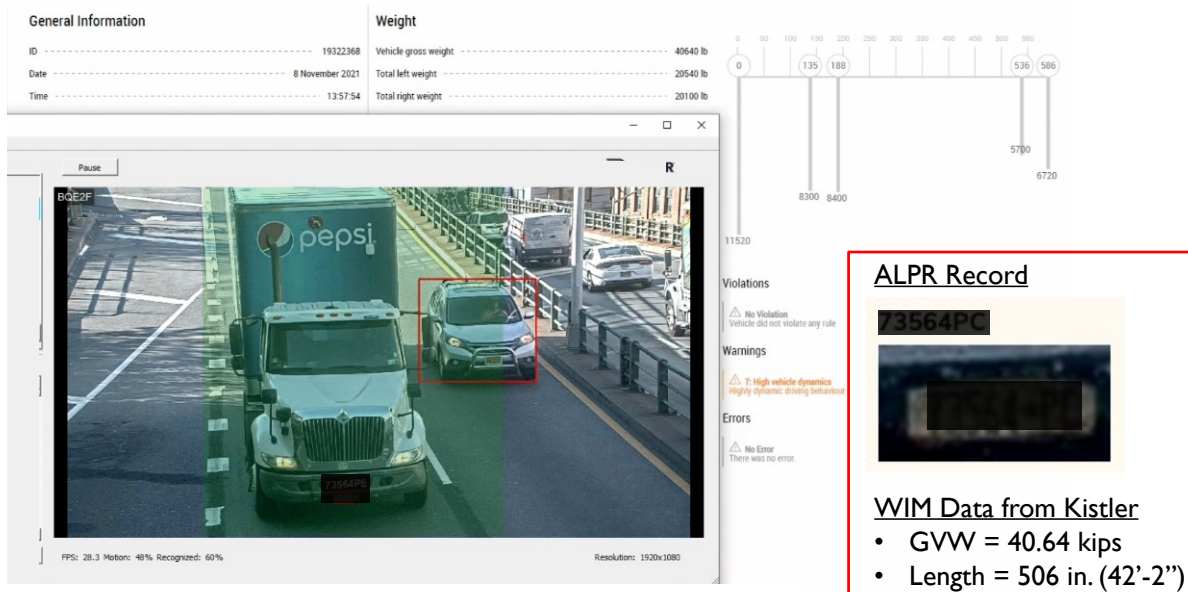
General Information

ID 19322368
Date 8 November 2021
Time 13:57:54

Weight

Vehicle gross weight 40640 lb
Total left weight 20540 lb
Total right weight 20100 lb

0 50 100 150 200 250 300 350 400 450 500 550

0 135 188 536 586

5700
6720
8300 8400
11520

Pause

R

BQE2F

pepsi

73564PE

FPS: 28.3 Motion: 48% Recognized: 60%

Resolution: 1920x1080

Violations
No Violation
Vehicle did not violate any rule

Warnings
7: High vehicle dynamics
Highly dynamic driving behaviour

Errors
No Error
There was no error.

ALPR Record

73564PC

WIM Data from Kistler
• GVW = 40.64 kips
• Length = 506 in. (42'-2")